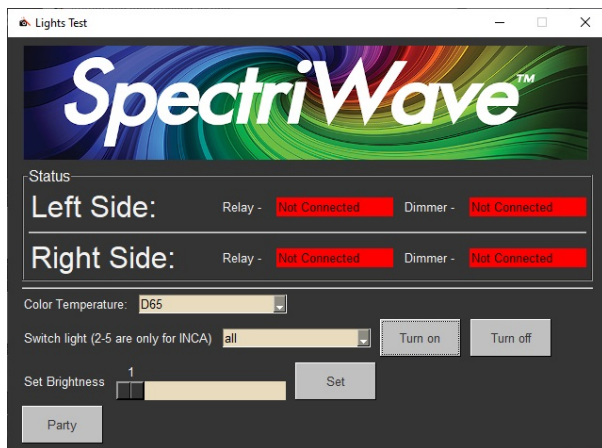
Lights Test

SpectriWave™

Status

Left Side: Relay - Not Connected Dimmer - Not Connected

Right Side: Relay - Not Connected Dimmer - Not Connected

Color Temperature: D65

Switch light (2-5 are only for INCA) all

Turn on

Turn off

Set Brightness 1

Set

Party